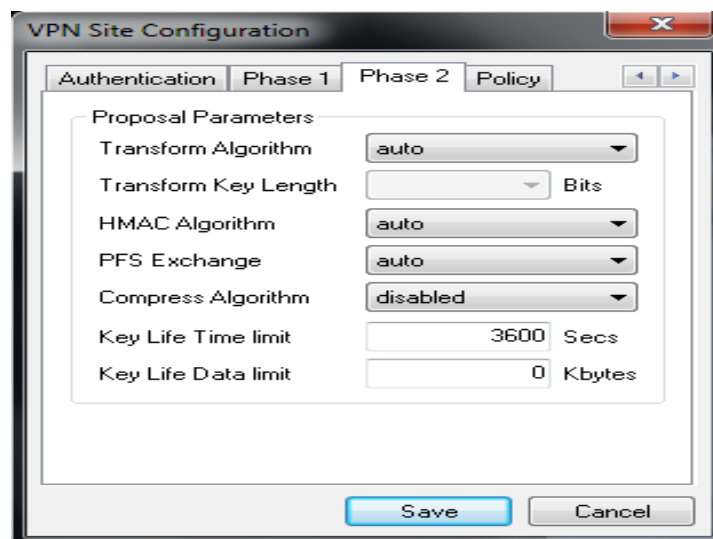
VPN Site Configuration

Authentication | Phase 1 | Phase 2 | Policy

Proposal Parameters

Transform Algorithm | auto

Transform Key Length | | Bits

HMAC Algorithm | auto

PFS Exchange | auto

Compress Algorithm | disabled

Key Life Time limit | 3600 | Secs

Key Life Data limit | 0 | Kbytes

Save | Cancel